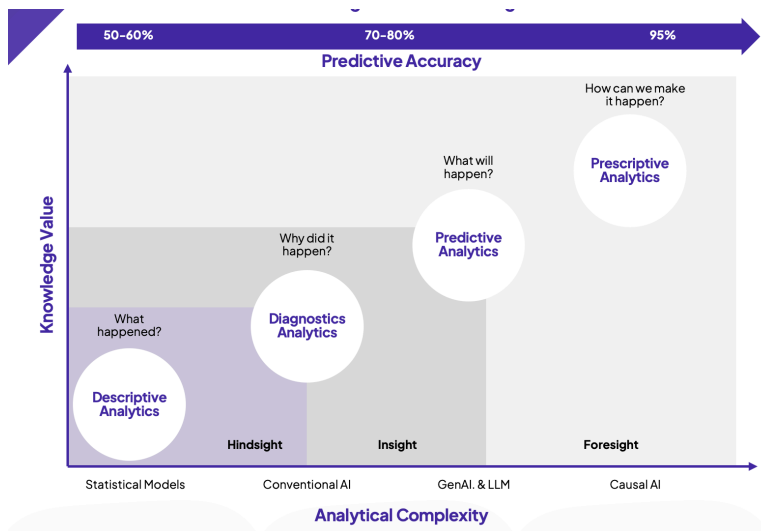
50-60%
70-80%
95%
Predictive Accuracy

Knowledge Value

How can we make it happen?
Prescriptive Analytics

What will happen?
Predictive Analytics

Why did it happen?
Diagnostics Analytics

What happened?
Descriptive Analytics

Hindsight
Insight
Foresight

Statistical Models
Conventional AI
GenAI. & LLM
Causal AI

Analytical Complexity